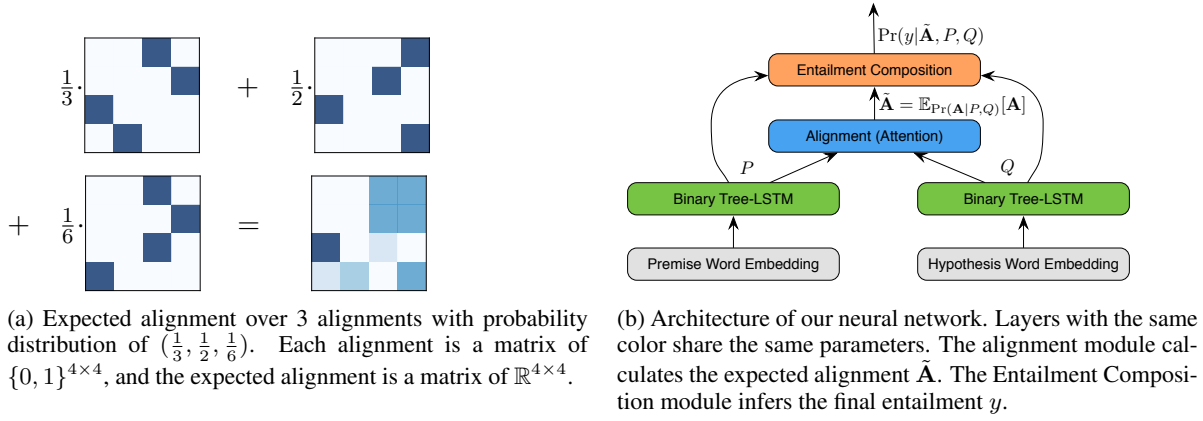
$\frac{1}{3}\cdot$ $+$ $\frac{1}{2}\cdot$

$+$ $\frac{1}{6}\cdot$ $=$

(a) Expected alignment over 3 alignments with probability distribution of $(\frac{1}{3}, \frac{1}{2}, \frac{1}{6})$. Each alignment is a matrix of $\{0,1\}^{4\times4}$, and the expected alignment is a matrix of $\mathbb{R}^{4\times4}$.

$\Pr(y|\tilde{\mathbf{A}}, P, Q)$

Entailment Composition

$\tilde{\mathbf{A}} = \mathbb{E}_{\Pr(\mathbf{A}|P,Q)}[\mathbf{A}]$

Alignment (Attention)

$P$

$Q$

Binary Tree-LSTM

Binary Tree-LSTM

Premise Word Embedding

Hypothesis Word Embedding

(b) Architecture of our neural network. Layers with the same color share the same parameters. The alignment module calculates the expected alignment $\tilde{\mathbf{A}}$. The Entailment Composition module infers the final entailment $y$.